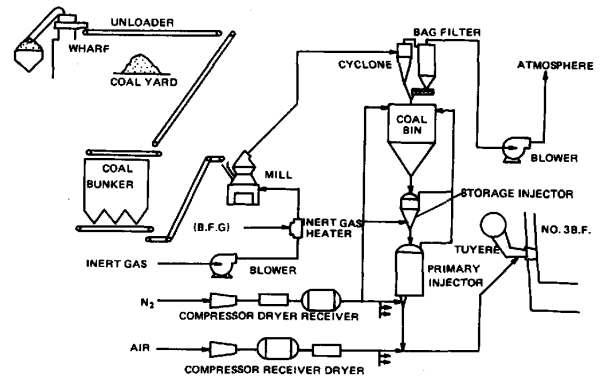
UNLOADER

WHARF

COAL YARD

COAL BUNKER

MILL

(B.F.G)

INERT GAS HEATER

INERT GAS

BLOWER

CYCLONE

BAG FILTER

ATMOSPHERE

COAL BIN

BLOWER

STORAGE INJECTOR

TUYERE

NO. 3B.F.

PRIMARY INJECTOR

$N_2$

COMPRESSOR DRYER RECEIVER

AIR

COMPRESSOR RECEIVER DRYER